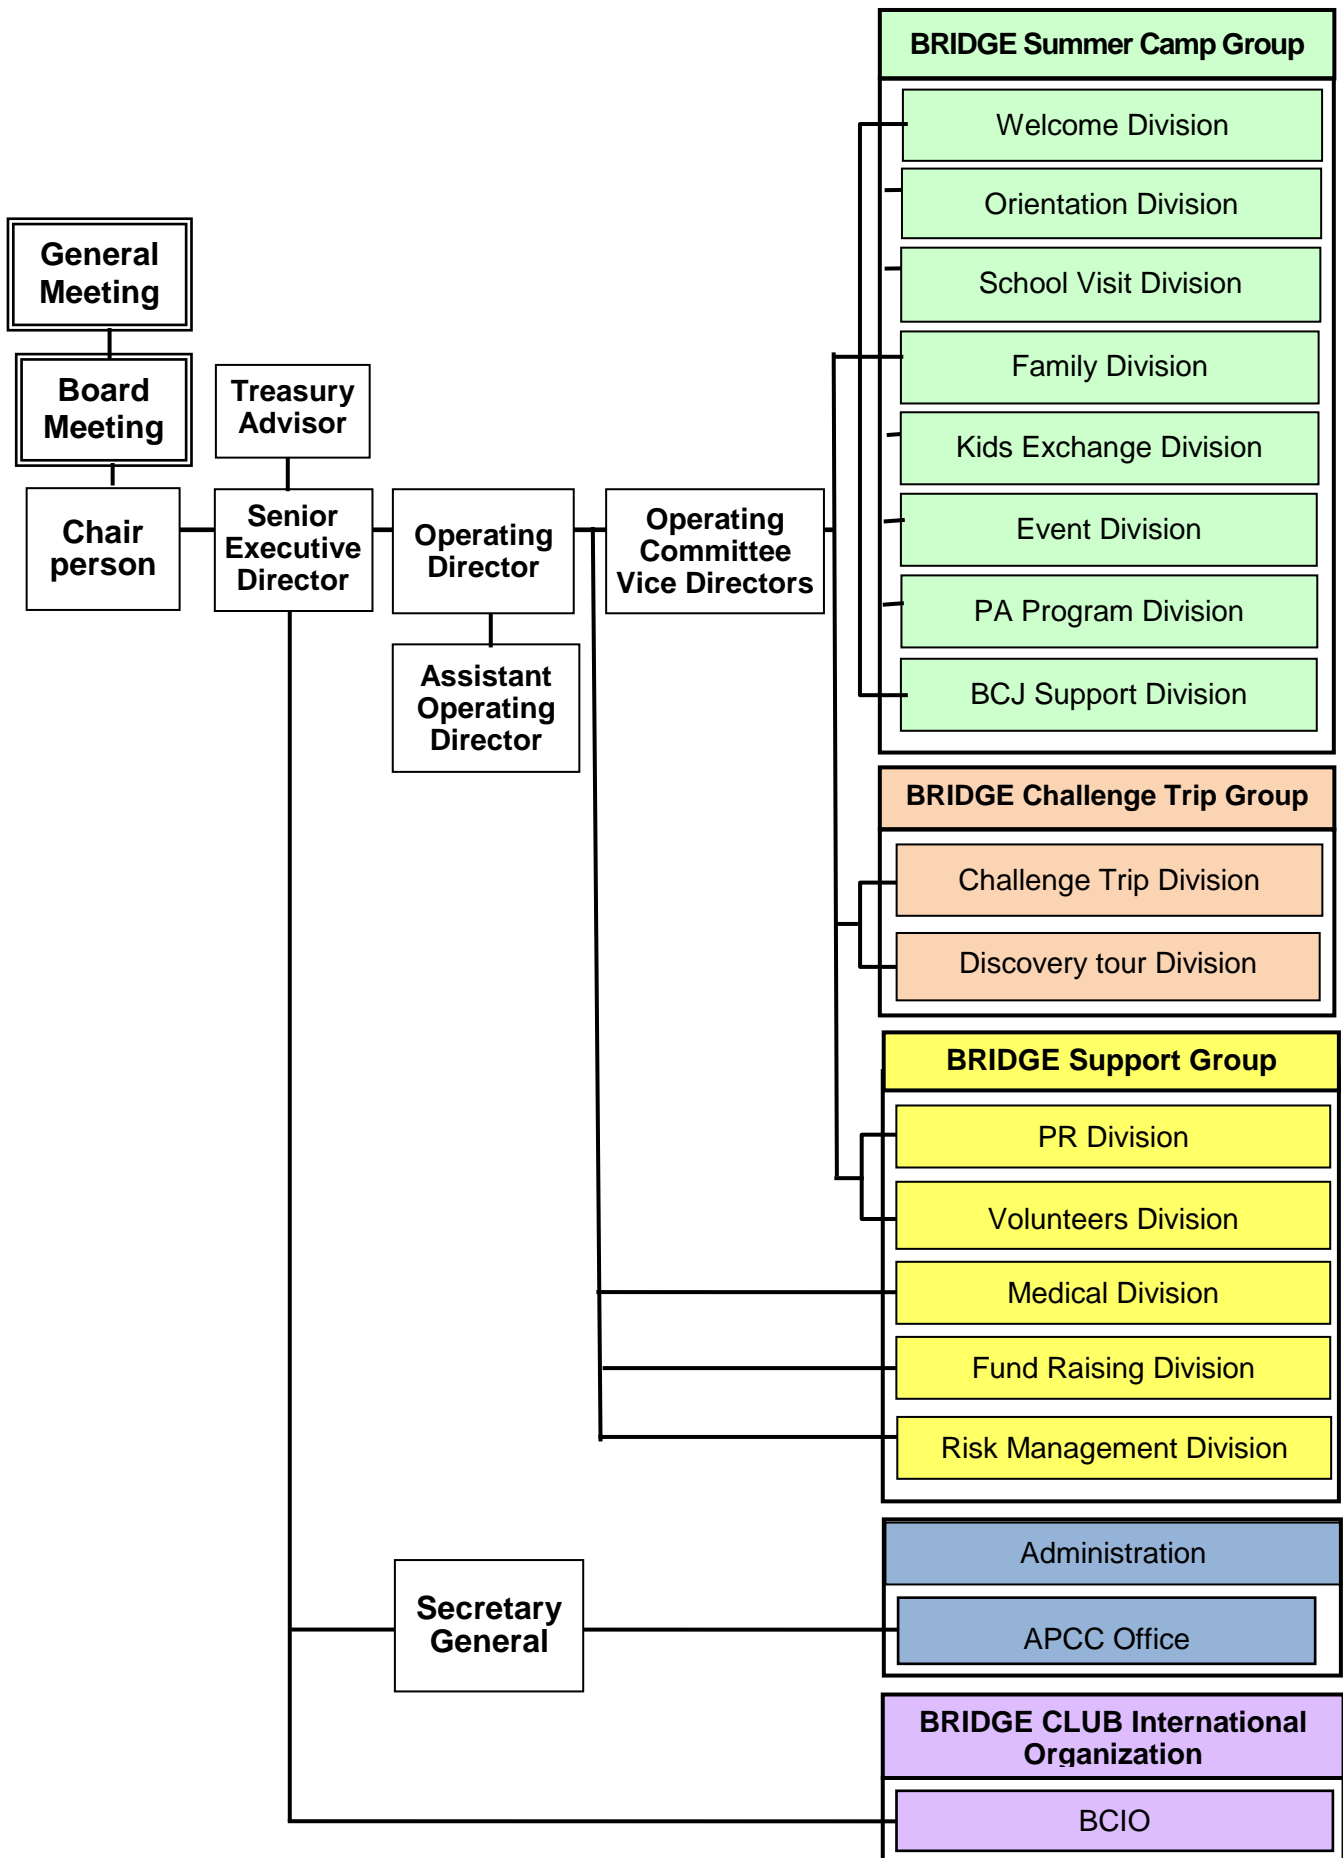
BRIDGE Summer Camp Group

Welcome Division

Orientation Division

School Visit Division

Family Division

Kids Exchange Division

Event Division

PA Program Division

BCJ Support Division

General Meeting

Board Meeting

Treasury Advisor

Chair person

Senior Executive Director

Operating Director

Operating Committee Vice Directors

Assistant Operating Director

BRIDGE Challenge Trip Group

Challenge Trip Division

Discovery tour Division

BRIDGE Support Group

PR Division

Volunteers Division

Medical Division

Fund Raising Division

Risk Management Division

Administration

APCC Office

Secretary General

BRIDGE CLUB International Organization

BCIO